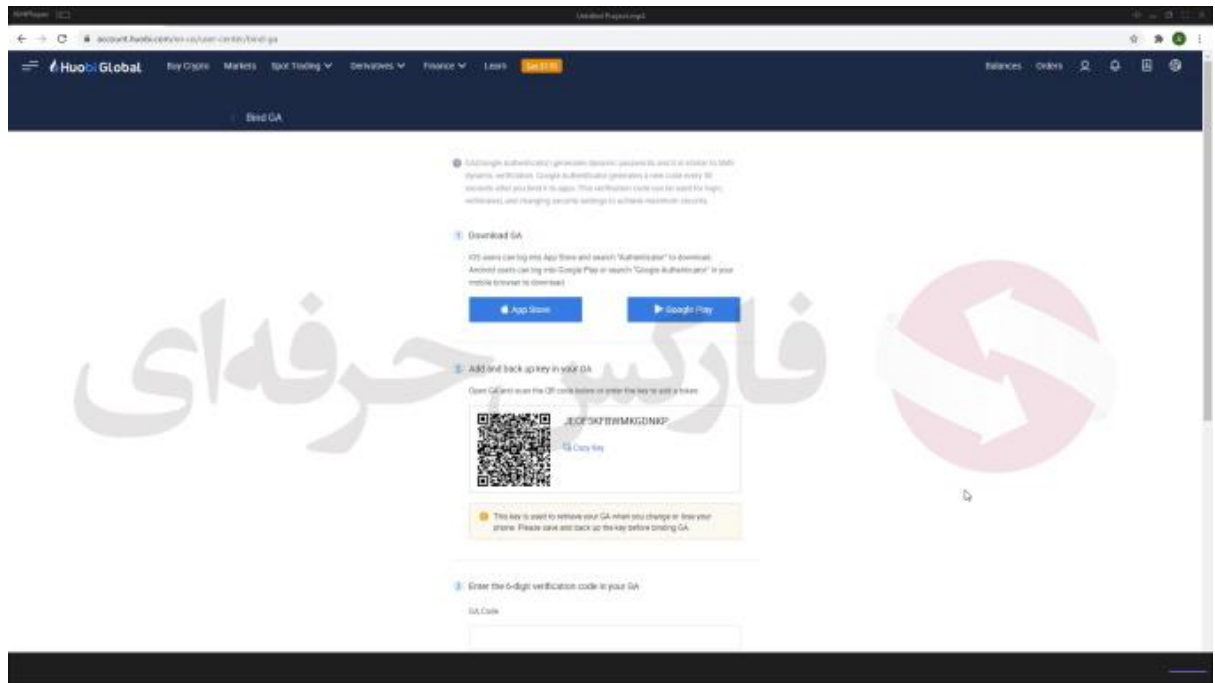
account.huobi.com/en-us/user-center/bind-ga

Huobi Global Buy Crypto Markets Spot Trading Derivatives Finance Learn Get $100

Balances Orders

Bind GA

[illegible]

1 Download GA

iOS users can log into App Store and search "Authenticator" to download. Android users can log into Google Play or search "Google Authenticator" in your mobile browser to download.

App Store

Google Play

2 Add and back up key in your GA

Open GA and scan the QR code below or enter the key to add a token

JEOFSKFBWMKGDNKP

Copy key

This key is used to retrieve your GA when you change or lose your phone. Please save and back up the key before binding GA.

3 Enter the 6-digit verification code in your GA

GA Code

فارکس حرفه‌ای